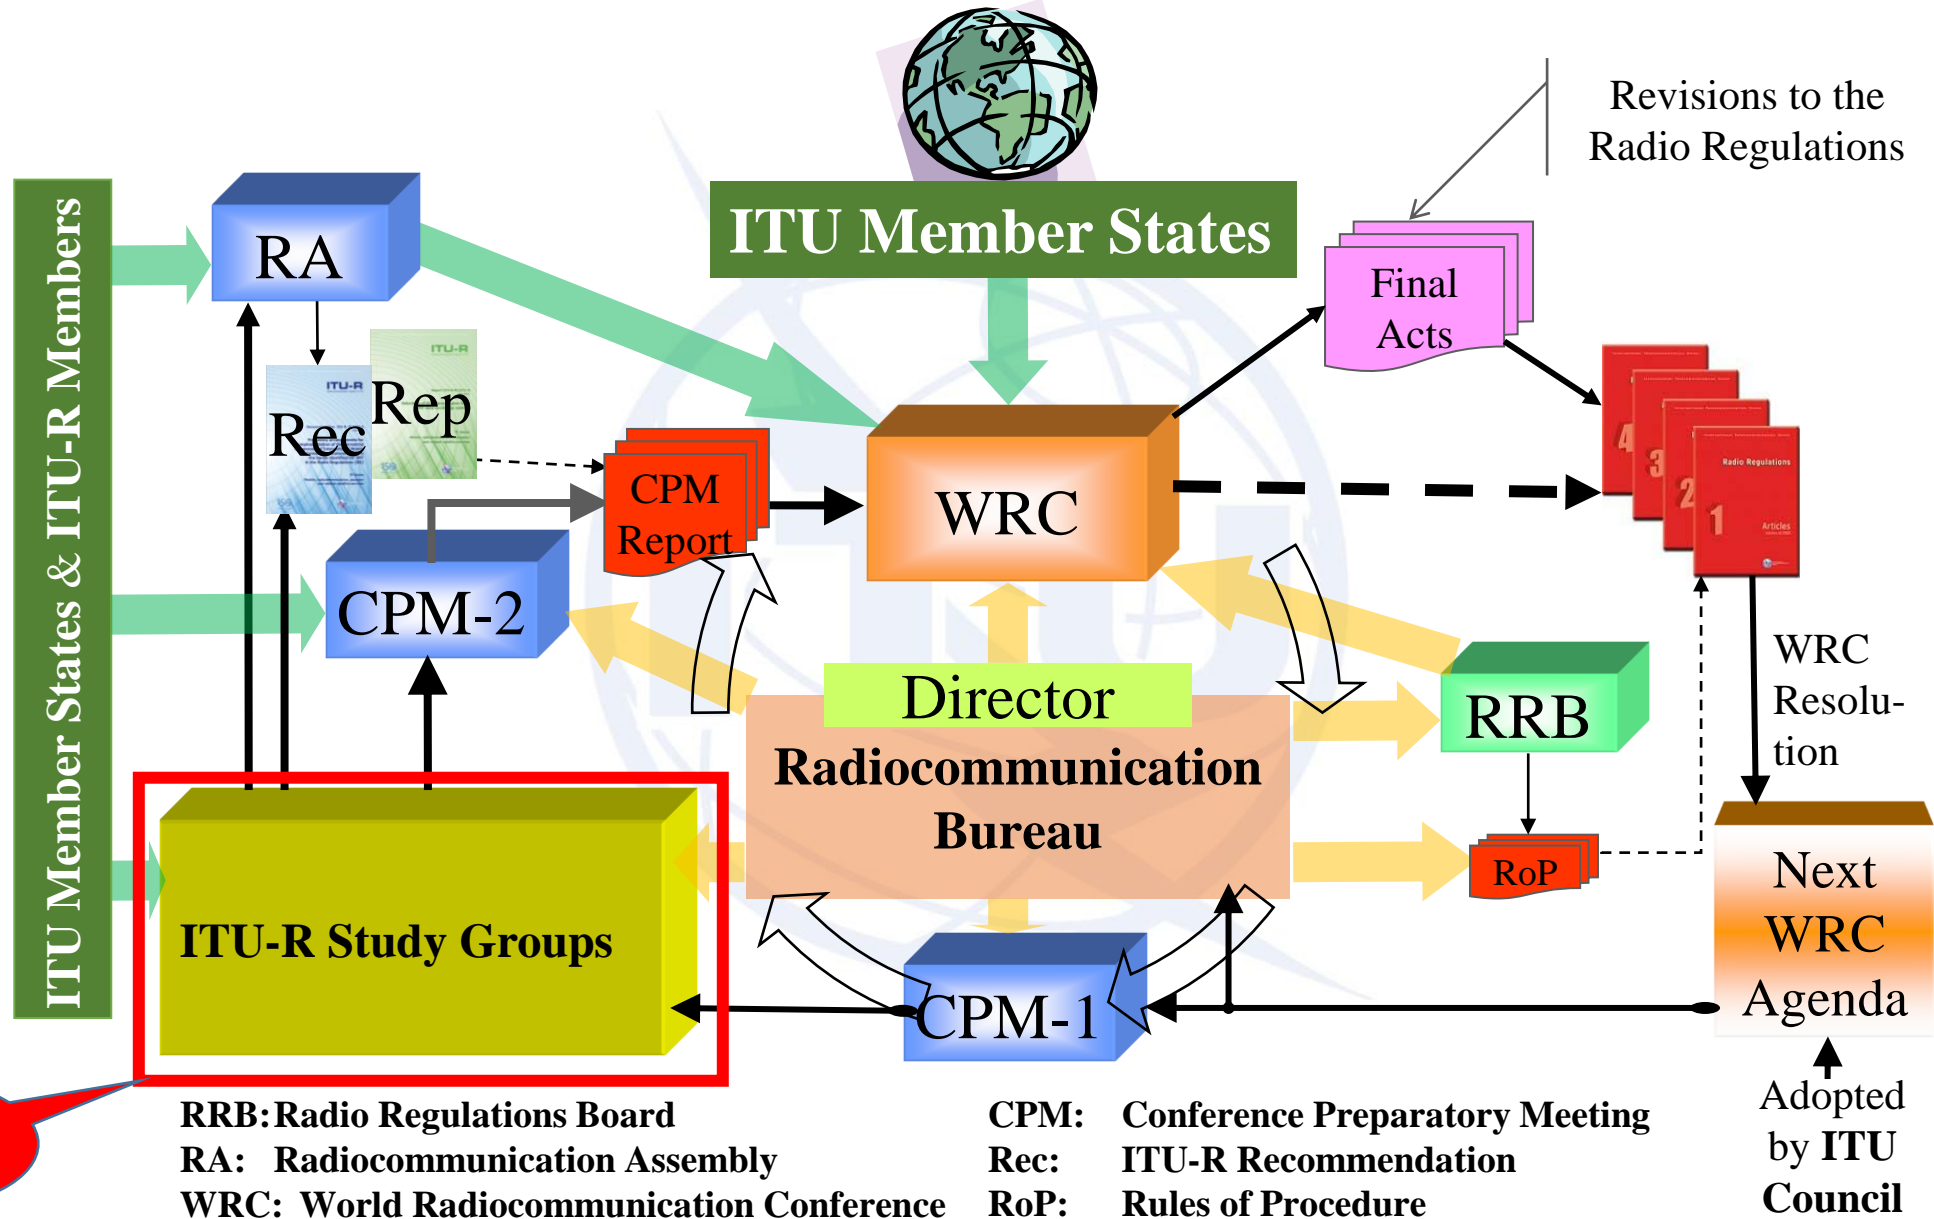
ITU Member States & ITU-R Members

RA

ITU Member States

Revisions to the Radio Regulations

Final Acts

Rec

Rep

CPM Report

WRC

CPM-2

Director

Radiocommunication Bureau

RRB

RoP

WRC Resolution

Next WRC Agenda

Adopted by ITU Council

ITU-R Study Groups

CPM-1

Radio Regulations

Articles

4 3 2 1

RRB: Radio Regulations Board
RA: Radiocommunication Assembly
WRC: World Radiocommunication Conference

CPM: Conference Preparatory Meeting
Rec: ITU-R Recommendation
RoP: Rules of Procedure